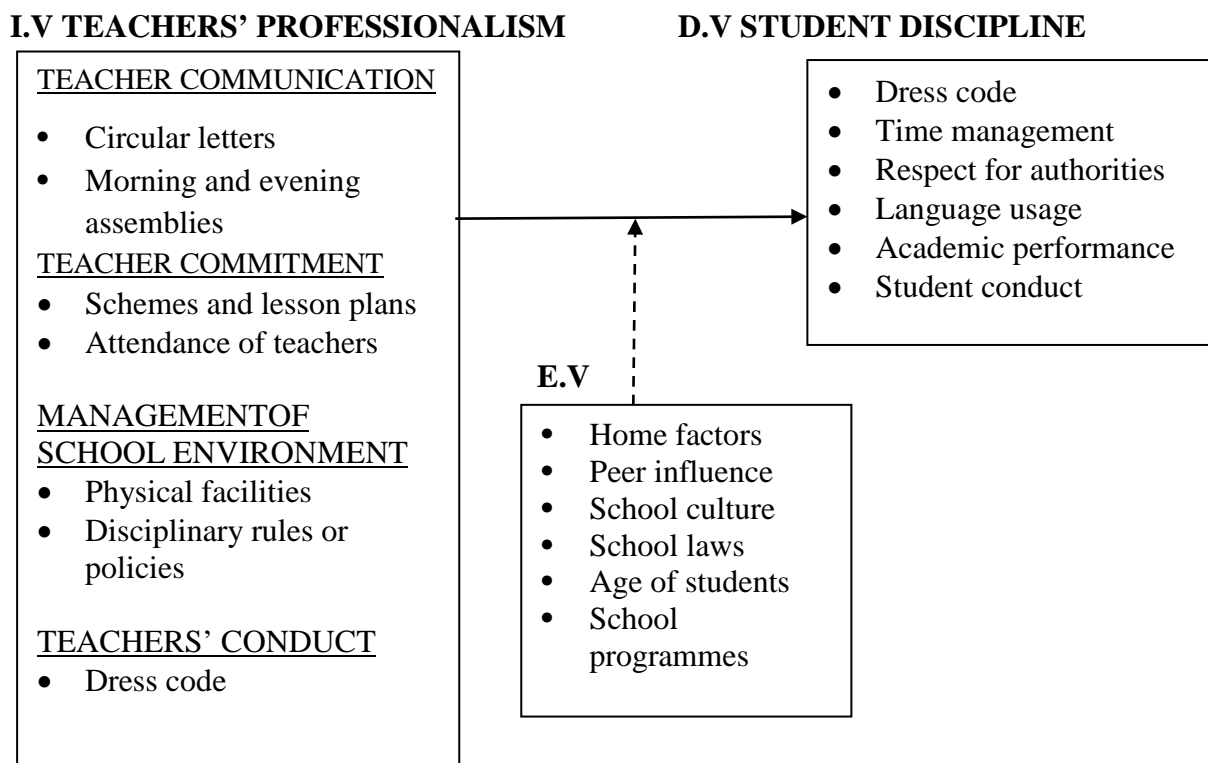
I.V TEACHERS' PROFESSIONALISM

TEACHER COMMUNICATION
- Circular letters
- Morning and evening assemblies

TEACHER COMMITMENT
- Schemes and lesson plans
- Attendance of teachers

MANAGEMENTOF SCHOOL ENVIRONMENT
- Physical facilities
- Disciplinary rules or policies

TEACHERS' CONDUCT
- Dress code

D.V STUDENT DISCIPLINE

- Dress code
- Time management
- Respect for authorities
- Language usage
- Academic performance
- Student conduct

E.V

- Home factors
- Peer influence
- School culture
- School laws
- Age of students
- School programmes